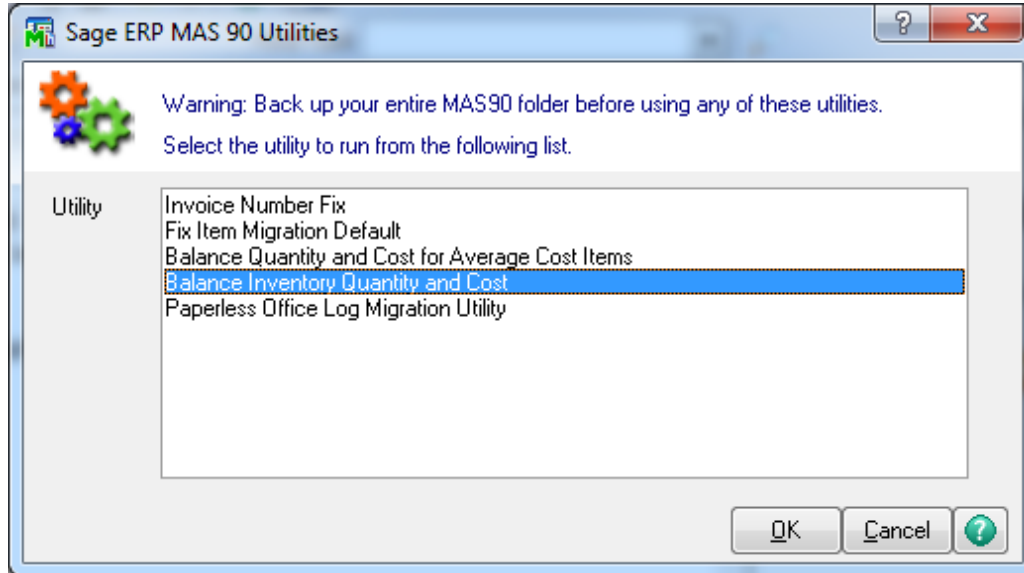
Sage ERP MAS 90 Utilities

?

X

Warning: Back up your entire MAS90 folder before using any of these utilities.

Select the utility to run from the following list.

Utility

Invoice Number Fix
Fix Item Migration Default
Balance Quantity and Cost for Average Cost Items
Balance Inventory Quantity and Cost
Paperless Office Log Migration Utility

OK

Cancel

?